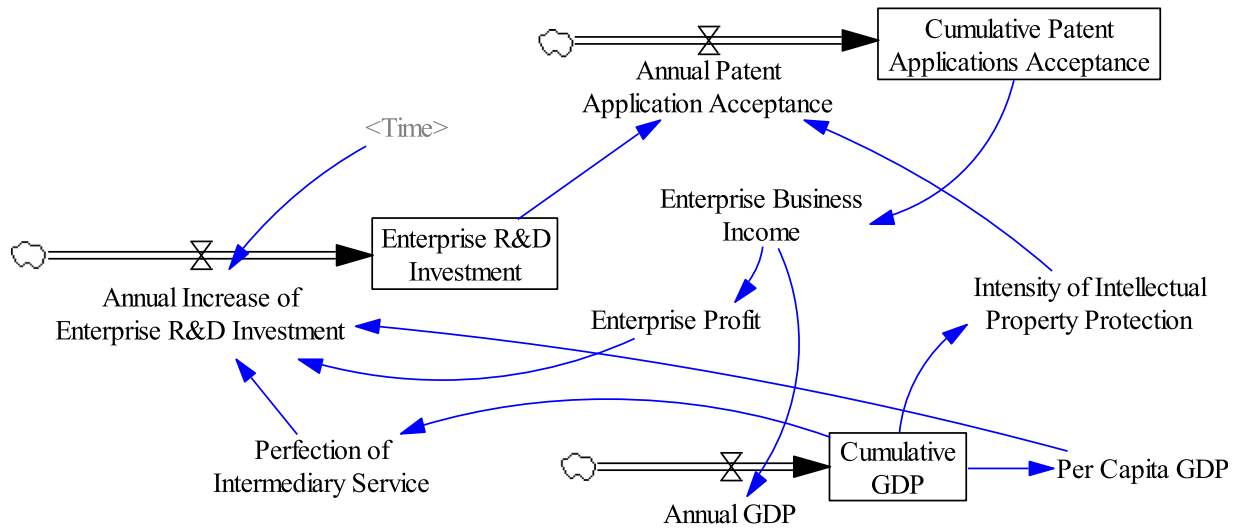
Cumulative Patent Applications Acceptance

Annual Patent Application Acceptance

<Time>

Enterprise Business Income

Enterprise R&D Investment

Intensity of Intellectual Property Protection

Annual Increase of Enterprise R&D Investment

Enterprise Profit

Perfection of Intermediary Service

Cumulative GDP

Per Capita GDP

Annual GDP